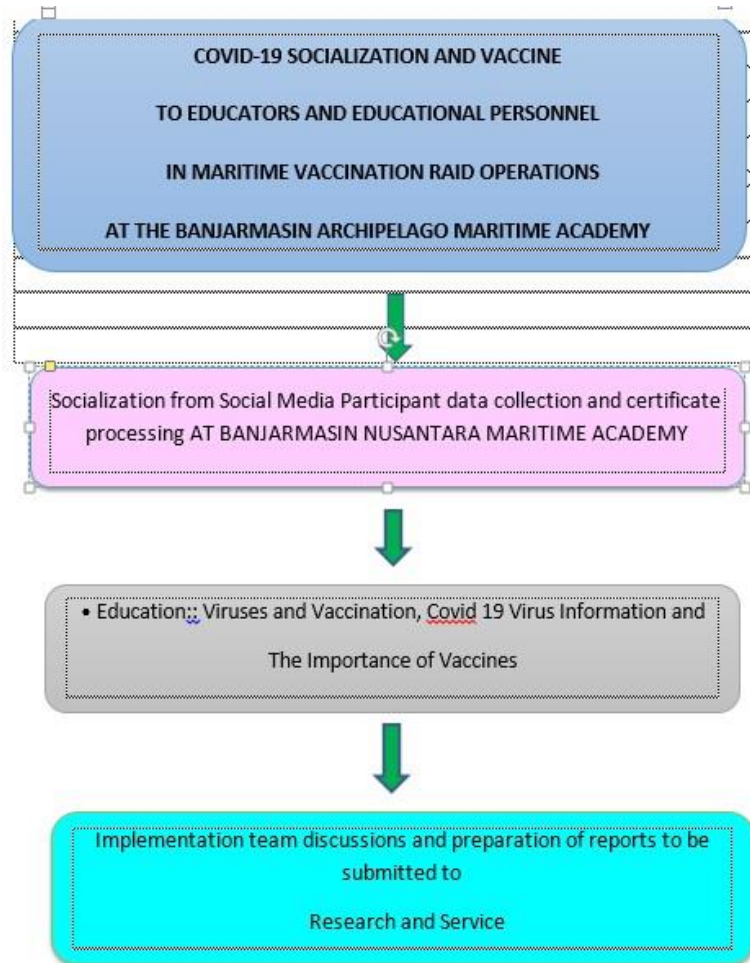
COVID-19 SOCIALIZATION AND VACCINE

TO EDUCATORS AND EDUCATIONAL PERSONNEL

IN MARITIME VACCINATION RAID OPERATIONS

AT THE BANJARMASIN ARCHIPELAGO MARITIME ACADEMY

Socialization from Social Media Participant data collection and certificate processing AT BANJARMASIN NUSANTARA MARITIME ACADEMY

• Education:: Viruses and Vaccination, Covid 19 Virus Information and

The Importance of Vaccines

Implementation team discussions and preparation of reports to be submitted to

Research and Service